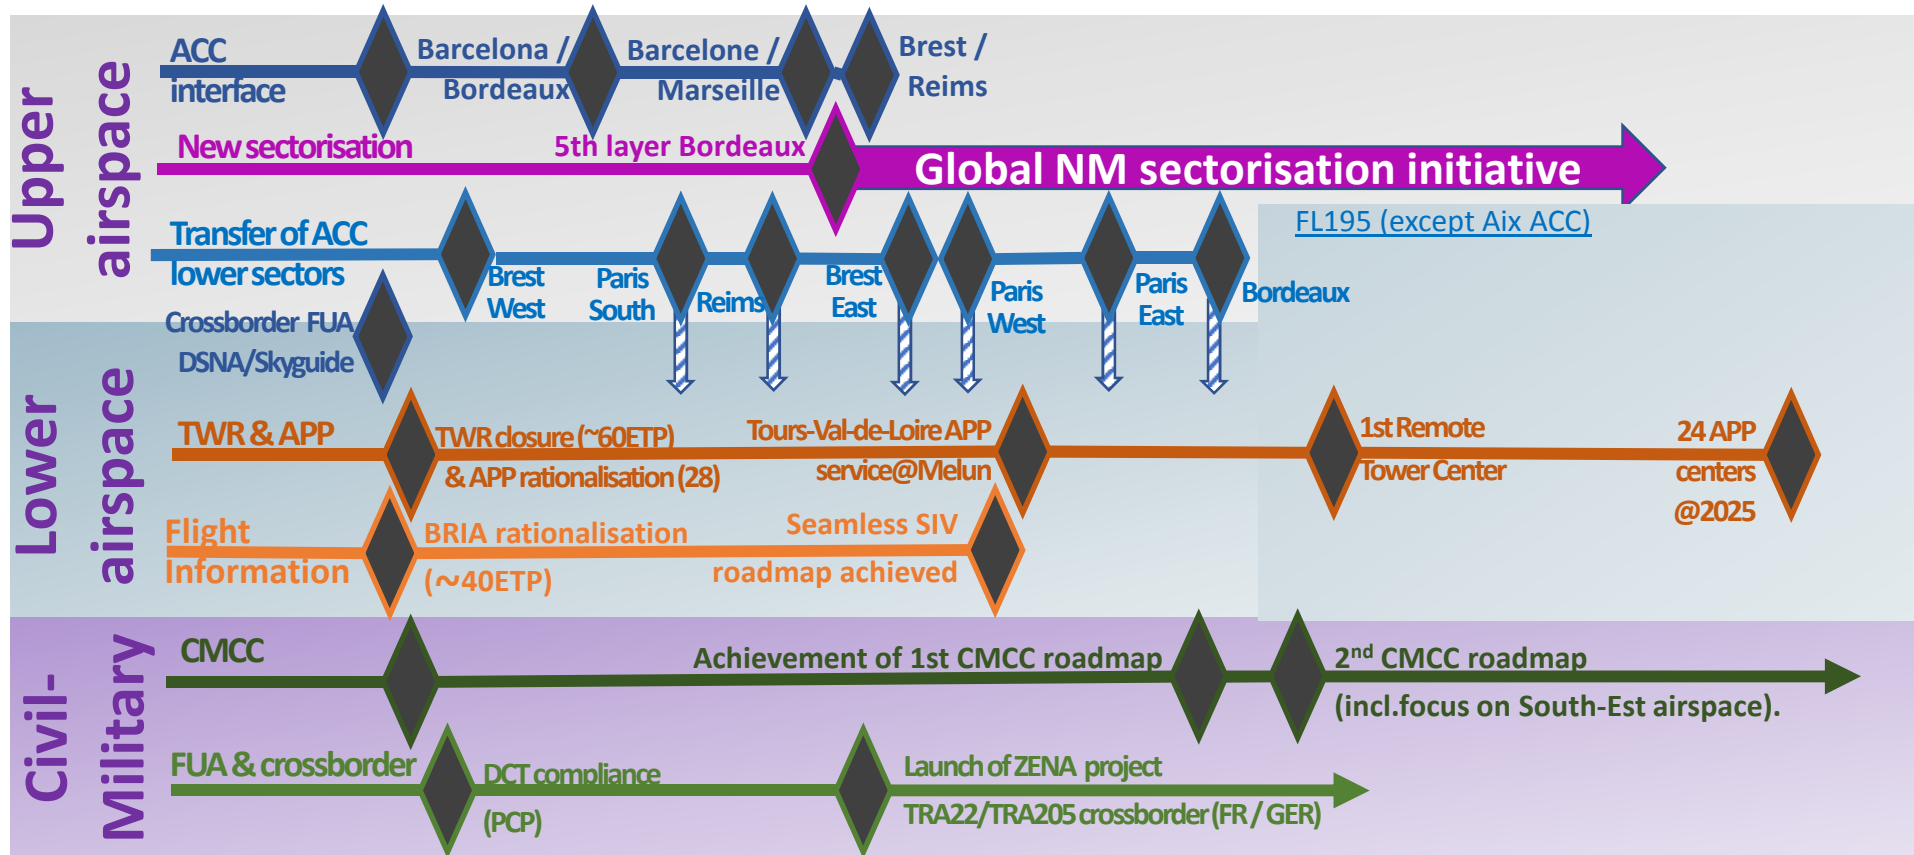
Upper airspace

ACC interface

Barcelona / Bordeaux

Barcelone / Marseille

Brest / Reims

New sectorisation

5th layer Bordeaux

Global NM sectorisation initiative

FL195 (except Aix ACC)

Transfer of ACC lower sectors

Brest West

Paris South

Reims

Brest East

Paris West

Paris East

Bordeaux

Crossborder FUA DSNA/Skyguide

Lower airspace

TWR & APP

TWR closure (~60ETP) & APP rationalisation (28)

Tours-Val-de-Loire APP service@Melun

1st Remote Tower Center

24 APP centers @2025

Flight Information

BRIA rationalisation (~40ETP)

Seamless SIV roadmap achieved

Civil-Military

CMCC

Achievement of 1st CMCC roadmap

2$^{nd}$ CMCC roadmap (incl.focus on South-Est airspace).

FUA & crossborder

DCT compliance (PCP)

Launch of ZENA project TRA22/TRA205 crossborder (FR / GER)